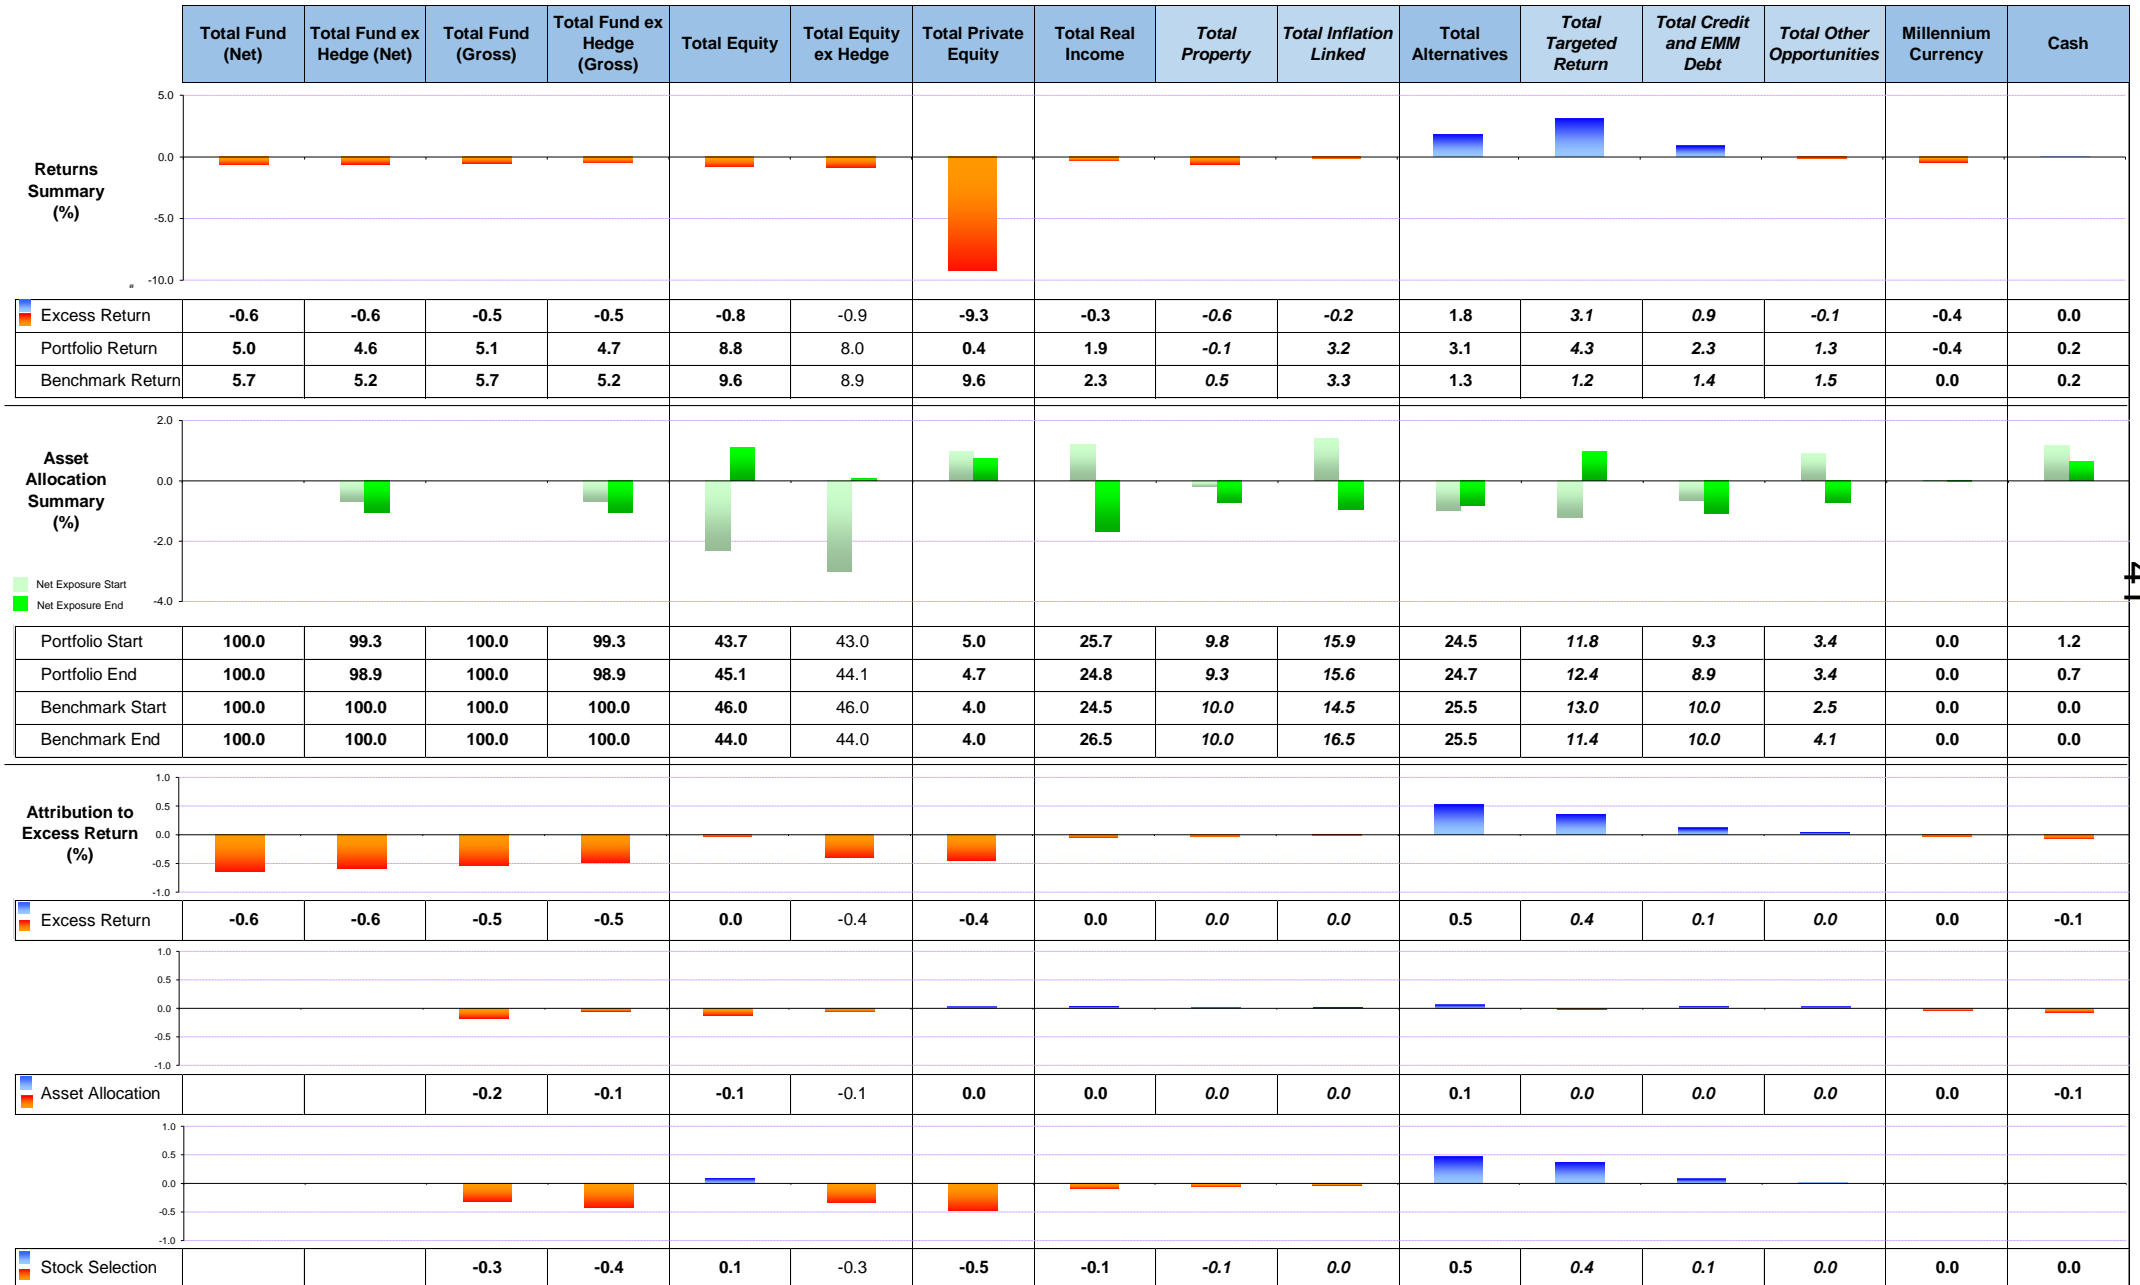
| | Total Fund (Net) | Total Fund ex Hedge (Net) | Total Fund (Gross) | Total Fund ex Hedge (Gross) | Total Equity | Total Equity ex Hedge | Total Private Equity | Total Real Income | *Total Property* | *Total Inflation Linked* | Total Alternatives | *Total Targeted Return* | *Total Credit and EMM Debt* | *Total Other Opportunities* | Millennium Currency | Cash |
|---|---|---|---|---|---|---|---|---|---|---|---|---|---|---|---|---|

Returns Summary (%)

5.0
0.0
-5.0
-10.0

| | | | | | | | | | | | | | | | | |
|---|---|---|---|---|---|---|---|---|---|---|---|---|---|---|---|---|
| Excess Return | -0.6 | -0.6 | -0.5 | -0.5 | -0.8 | -0.9 | -9.3 | -0.3 | -0.6 | -0.2 | 1.8 | 3.1 | 0.9 | -0.1 | -0.4 | 0.0 |
| Portfolio Return | 5.0 | 4.6 | 5.1 | 4.7 | 8.8 | 8.0 | 0.4 | 1.9 | -0.1 | 3.2 | 3.1 | 4.3 | 2.3 | 1.3 | -0.4 | 0.2 |
| Benchmark Return | 5.7 | 5.2 | 5.7 | 5.2 | 9.6 | 8.9 | 9.6 | 2.3 | 0.5 | 3.3 | 1.3 | 1.2 | 1.4 | 1.5 | 0.0 | 0.2 |

Asset Allocation Summary (%)

2.0
0.0
-2.0
-4.0

Net Exposure Start
Net Exposure End

| | | | | | | | | | | | | | | | | |
|---|---|---|---|---|---|---|---|---|---|---|---|---|---|---|---|---|
| Portfolio Start | 100.0 | 99.3 | 100.0 | 99.3 | 43.7 | 43.0 | 5.0 | 25.7 | 9.8 | 15.9 | 24.5 | 11.8 | 9.3 | 3.4 | 0.0 | 1.2 |
| Portfolio End | 100.0 | 98.9 | 100.0 | 98.9 | 45.1 | 44.1 | 4.7 | 24.8 | 9.3 | 15.6 | 24.7 | 12.4 | 8.9 | 3.4 | 0.0 | 0.7 |
| Benchmark Start | 100.0 | 100.0 | 100.0 | 100.0 | 46.0 | 46.0 | 4.0 | 24.5 | 10.0 | 14.5 | 25.5 | 13.0 | 10.0 | 2.5 | 0.0 | 0.0 |
| Benchmark End | 100.0 | 100.0 | 100.0 | 100.0 | 44.0 | 44.0 | 4.0 | 26.5 | 10.0 | 16.5 | 25.5 | 11.4 | 10.0 | 4.1 | 0.0 | 0.0 |

Attribution to Excess Return (%)

1.0
0.5
0.0
-0.5
-1.0

| | | | | | | | | | | | | | | | | |
|---|---|---|---|---|---|---|---|---|---|---|---|---|---|---|---|---|
| Excess Return | -0.6 | -0.6 | -0.5 | -0.5 | 0.0 | -0.4 | -0.4 | 0.0 | 0.0 | 0.0 | 0.5 | 0.4 | 0.1 | 0.0 | 0.0 | -0.1 |

1.0
0.5
0.0
-0.5
-1.0

| | | | | | | | | | | | | | | | | |
|---|---|---|---|---|---|---|---|---|---|---|---|---|---|---|---|---|
| Asset Allocation | | | -0.2 | -0.1 | -0.1 | -0.1 | 0.0 | 0.0 | 0.0 | 0.0 | 0.1 | 0.0 | 0.0 | 0.0 | 0.0 | -0.1 |

1.0
0.5
0.0
-0.5
-1.0

| | | | | | | | | | | | | | | | | |
|---|---|---|---|---|---|---|---|---|---|---|---|---|---|---|---|---|
| Stock Selection | | | -0.3 | -0.4 | 0.1 | -0.3 | -0.5 | -0.1 | -0.1 | 0.0 | 0.5 | 0.4 | 0.1 | 0.0 | 0.0 | 0.0 |